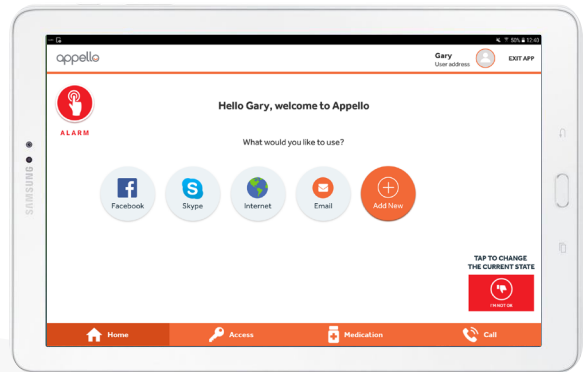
SAMSUNG

50% 12:43

appello

Gary
User address

EXIT APP

ALARM

Hello Gary, welcome to Appello

What would you like to use?

Facebook

Skype

Internet

Email

Add New

TAP TO CHANGE
THE CURRENT STATE

I'M NOT OK

Home

Access

Medication

Call